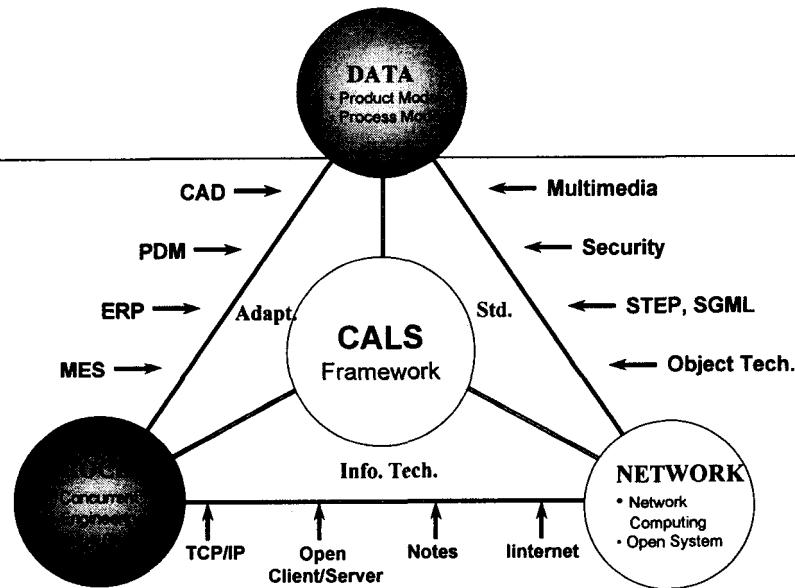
DATA
• Product Model
• Process Model

CAD
PDM
ERP
MES

Multimedia
Security
STEP, SGML
Object Tech.

Adapt.
Std.

CALS
Framework

Info. Tech.

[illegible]
Concurrent
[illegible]

NETWORK
• Network Computing
• Open System

TCP/IP
Open Client/Server
Notes
Iinternet